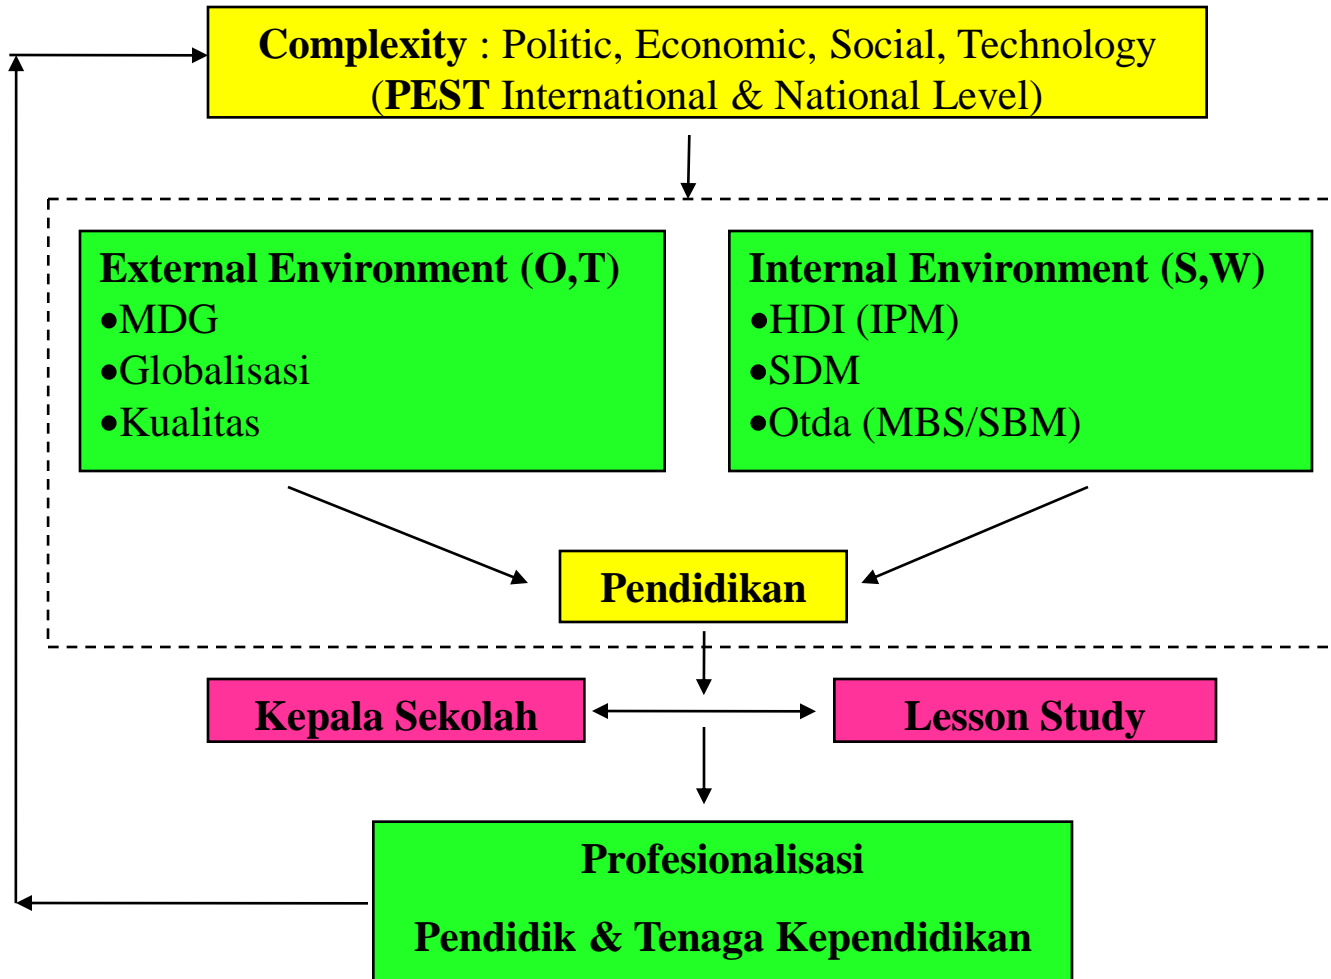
**Complexity** : Politic, Economic, Social, Technology (**PEST** International & National Level)

**External Environment (O,T)**
•MDG
•Globalisasi
•Kualitas

**Internal Environment (S,W)**
•HDI (IPM)
•SDM
•Otda (MBS/SBM)

**Pendidikan**

**Kepala Sekolah**

**Lesson Study**

**Profesionalisasi**

**Pendidik & Tenaga Kependidikan**